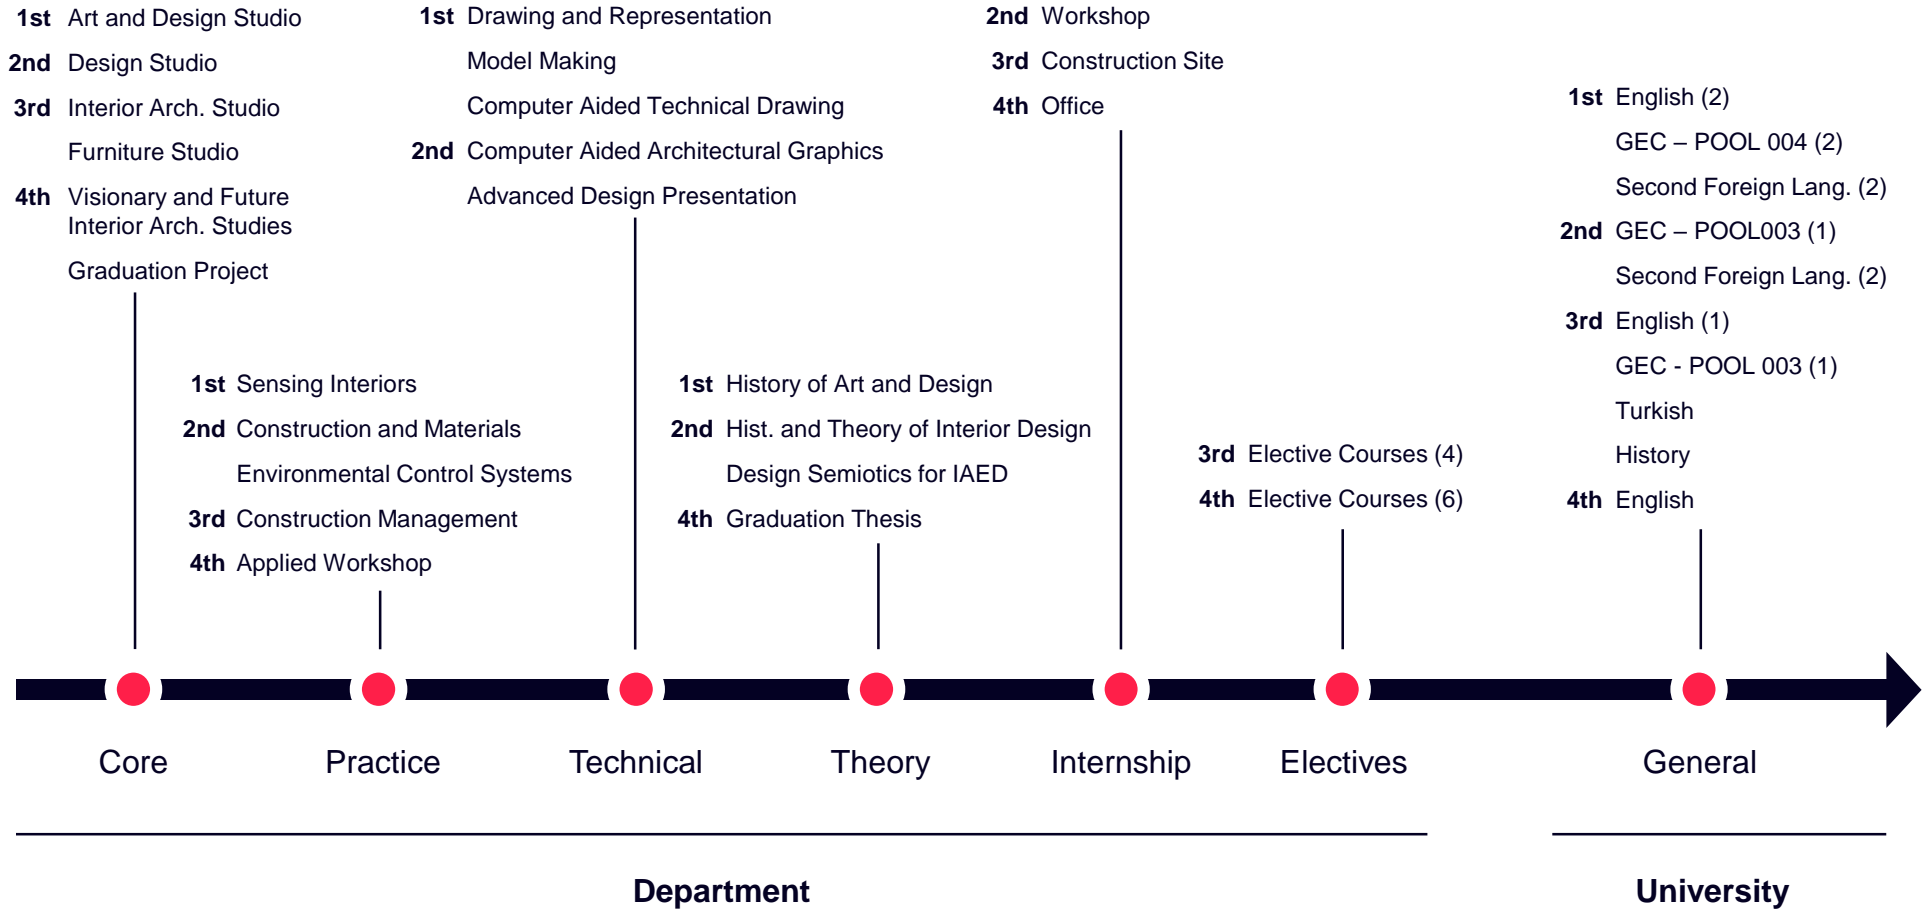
**1st** Art and Design Studio
**2nd** Design Studio
**3rd** Interior Arch. Studio
Furniture Studio
**4th** Visionary and Future Interior Arch. Studies
Graduation Project

**1st** Drawing and Representation
Model Making
Computer Aided Technical Drawing
**2nd** Computer Aided Architectural Graphics
Advanced Design Presentation

**2nd** Workshop
**3rd** Construction Site
**4th** Office

**1st** English (2)
GEC – POOL 004 (2)
Second Foreign Lang. (2)
**2nd** GEC – POOL003 (1)
Second Foreign Lang. (2)
**3rd** English (1)
GEC - POOL 003 (1)
Turkish
History
**4th** English

**1st** Sensing Interiors
**2nd** Construction and Materials
Environmental Control Systems
**3rd** Construction Management
**4th** Applied Workshop

**1st** History of Art and Design
**2nd** Hist. and Theory of Interior Design
Design Semiotics for IAED
**4th** Graduation Thesis

**3rd** Elective Courses (4)
**4th** Elective Courses (6)

Core
Practice
Technical
Theory
Internship
Electives
General

**Department**
**University**